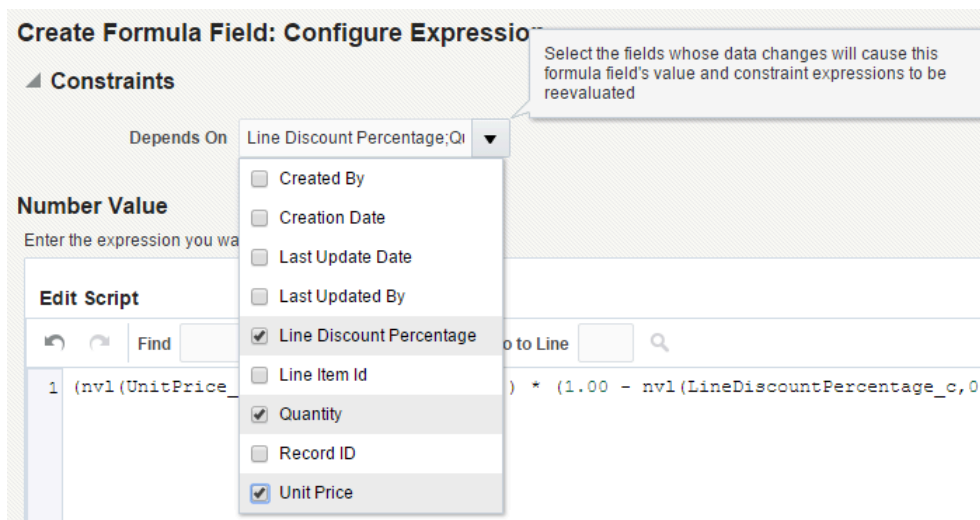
Create Formula Field: Configure Expressio

Select the fields whose data changes will cause this formula field's value and constraint expressions to be reevaluated

Constraints

Depends On Line Discount Percentage;Q

Created By
Creation Date
Last Update Date
Last Updated By
Line Discount Percentage
Line Item Id
Quantity
Record ID
Unit Price

Number Value

Enter the expression you wa

Edit Script

Find

o to Line

1 (nvl(UnitPrice_ ) * (1.00 - nvl(LineDiscountPercentage_c,0